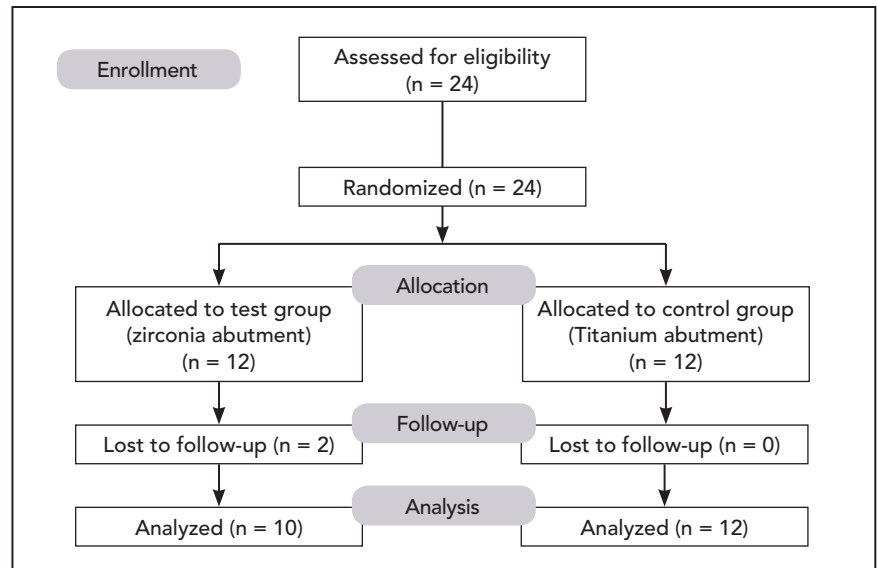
Enrollment

Assessed for eligibility (n = 24)

Randomized (n = 24)

Allocation

Allocated to test group (zirconia abutment) (n = 12)

Allocated to control group (Titanium abutment) (n = 12)

Follow-up

Lost to follow-up (n = 2)

Lost to follow-up (n = 0)

Analysis

Analyzed (n = 10)

Analyzed (n = 12)